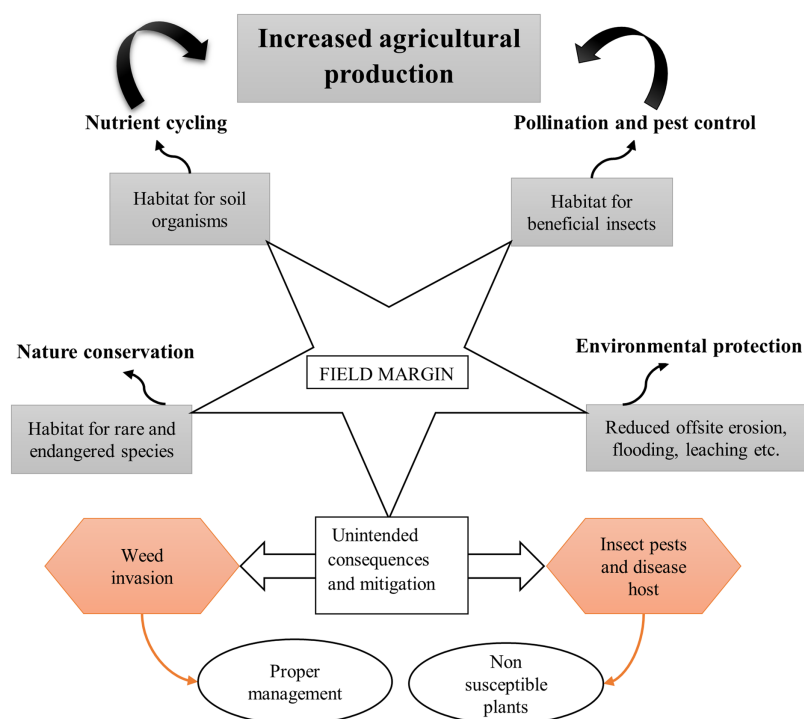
Increased agricultural production

Nutrient cycling

Pollination and pest control

Habitat for soil organisms

Habitat for beneficial insects

Nature conservation

Environmental protection

FIELD MARGIN

Habitat for rare and endangered species

Reduced offsite erosion, flooding, leaching etc.

Weed invasion

Unintended consequences and mitigation

Insect pests and disease host

Proper management

Non susceptible plants